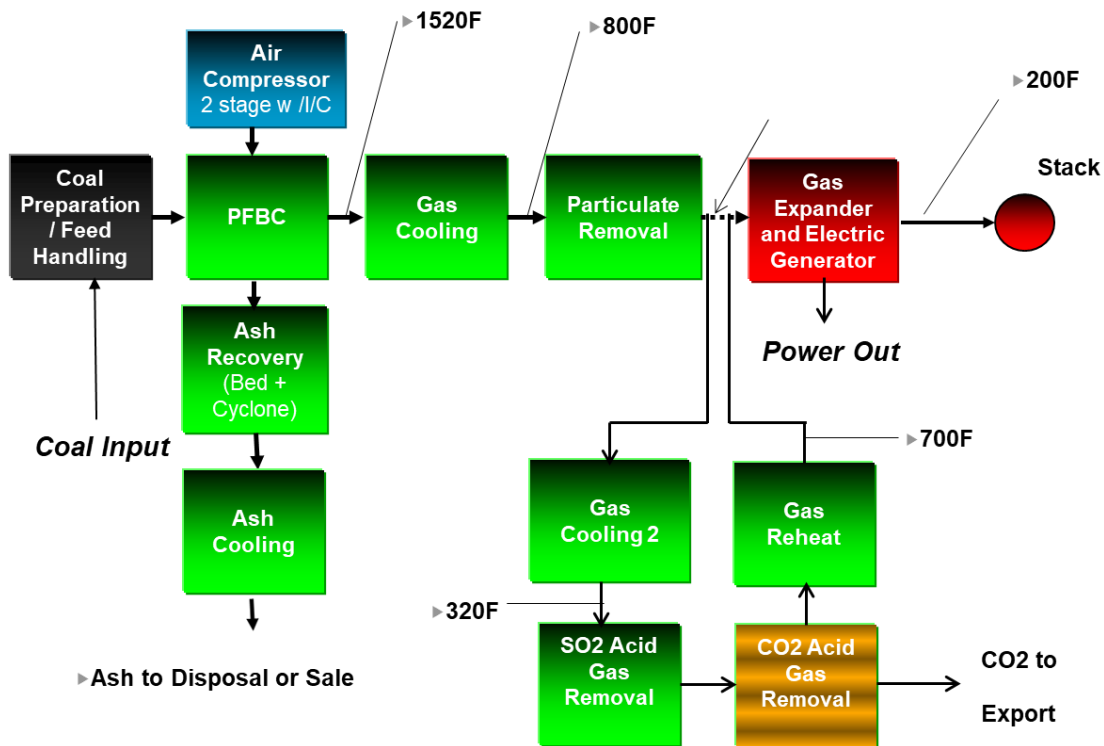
Air Compressor
2 stage w /I/C

1520F

800F

200F

Coal Preparation / Feed Handling

PFBC

Gas Cooling

Particulate Removal

Gas Expander and Electric Generator

Stack

Power Out

Ash Recovery
(Bed + Cyclone)

Coal Input

700F

Gas Cooling 2

Gas Reheat

Ash Cooling

320F

SO2 Acid Gas Removal

CO2 Acid Gas Removal

CO2 to Export

Ash to Disposal or Sale